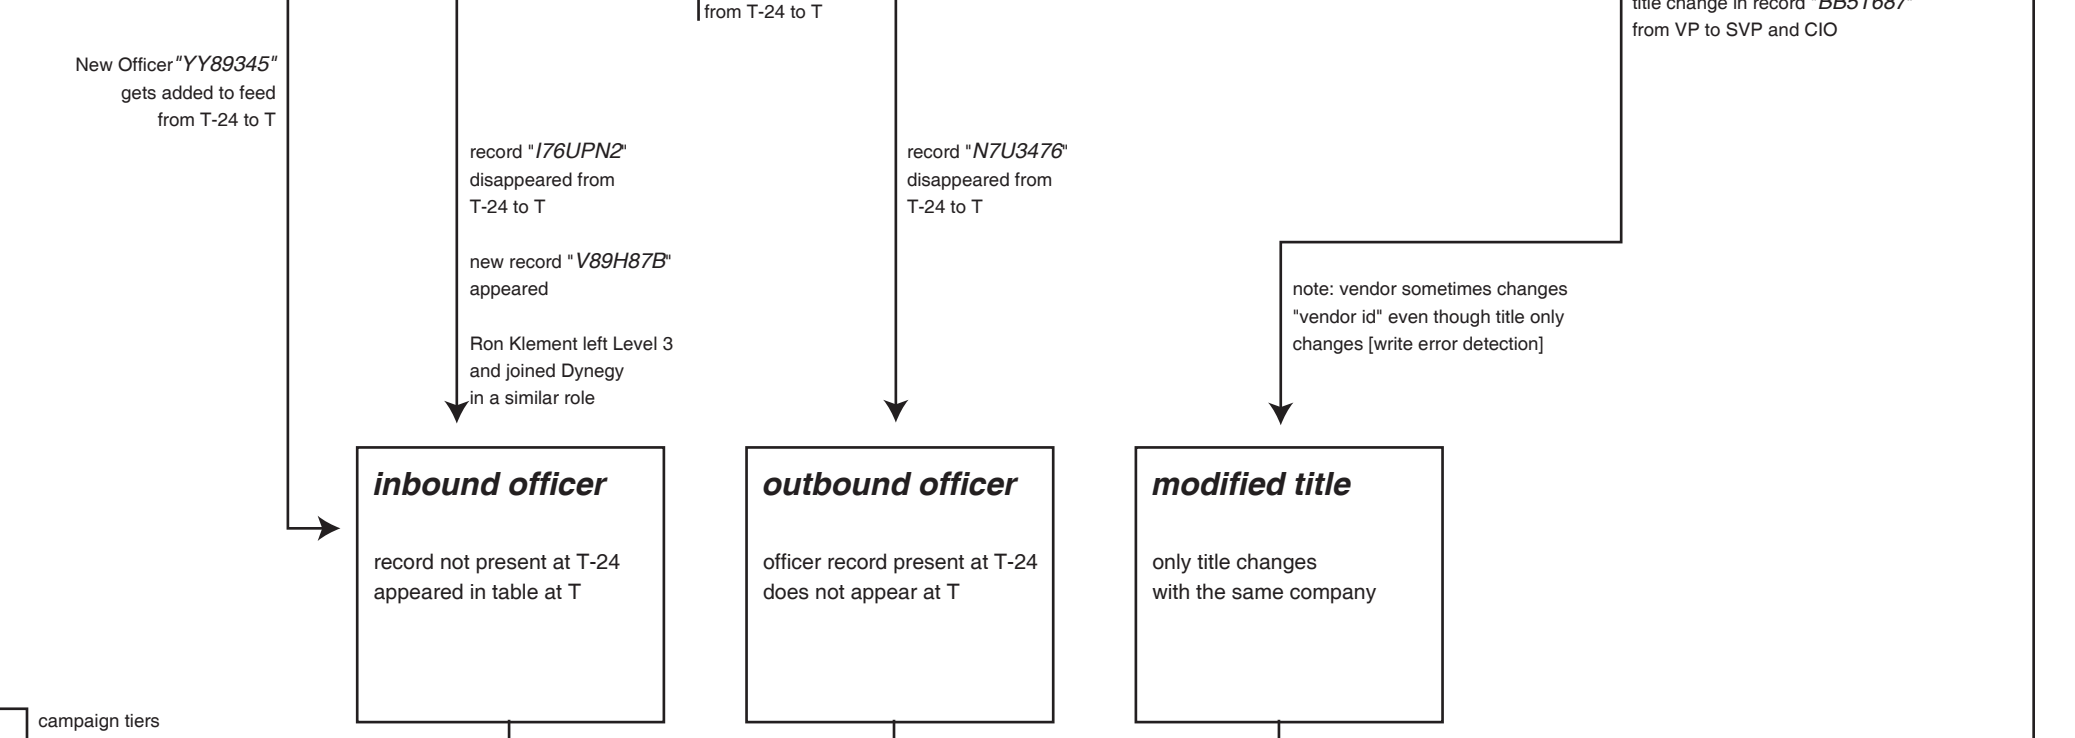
from T-24 to T

title change in record "BB5T687" from VP to SVP and CIO

New Officer "YY89345" gets added to feed from T-24 to T

record "I76UPN2" disappeared from T-24 to T

new record "V89H87B" appeared

Ron Klement left Level 3 and joined Dynegy in a similar role

record "N7U3476" disappeared from T-24 to T

note: vendor sometimes changes "vendor id" even though title only changes [write error detection]

**inbound officer**

record not present at T-24 appeared in table at T

**outbound officer**

officer record present at T-24 does not appear at T

**modified title**

only title changes with the same company

campaign tiers